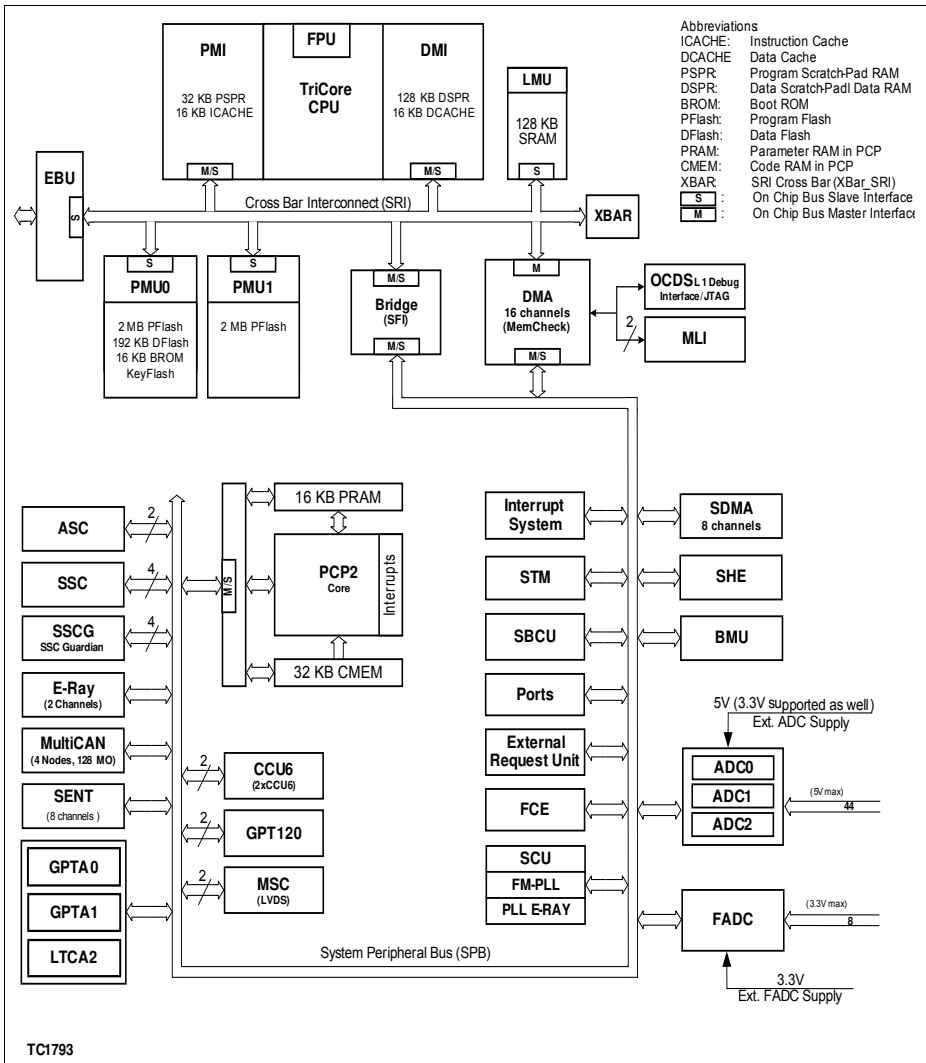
PMI

32 KB PSPR
16 KB ICACHE

M/S

FPU

TriCore
CPU

DMI

128 KB DSPR
16 KB DCACHE

M/S

LMU

128 KB
SRAM

S

Abbreviations
ICACHE: Instruction Cache
DCACHE: Data Cache
PSPR: Program Scratch-Pad RAM
DSPR: Data Scratch-Padl Data RAM
BROM: Boot ROM
PFlash: Program Flash
DFlash: Data Flash
PRAM: Parameter RAM in PCP
CMEM: Code RAM in PCP
XBAR: SRI Cross Bar (XBar_SRI)
S : On Chip Bus Slave Interface
M : On Chip Bus Master Interface

EBU
S

Cross Bar Interconnect (SRI)

XBAR

S
PMU0
2 MB PFlash
192 KB DFlash
16 KB BROM
KeyFlash

S
PMU1
2 MB PFlash

M/S
Bridge
(SFI)
M/S

M
DMA
16 channels
(MemCheck)
M/S

OCDS L1 Debug
Interface/JTAG

2

MLI

ASC
2

SSC
4

SSCG
SSC Guardian
4

E-Ray
(2 Channels)

MultiCAN
(4 Nodes, 128 MO)

SENT
(8 channels )

GPTA0

GPTA1

LTCA2

M/S

16 KB PRAM

PCP2
Core

Interrupts

32 KB CMEM

2
CCU6
(2xCCU6)

2
GPT120

2
MSC
(LVDS)

Interrupt
System

STM

SBCU

Ports

External
Request Unit

FCE

SCU
FM-PLL
PLL E-RAY

SDMA
8 channels

SHE

BMU

5V (3.3V supported as well)
Ext. ADC Supply

ADC0
ADC1
ADC2

(5V max)
44

FADC

(3.3V max)
8

3.3V
Ext. FADC Supply

System Peripheral Bus (SPB)

TC1793